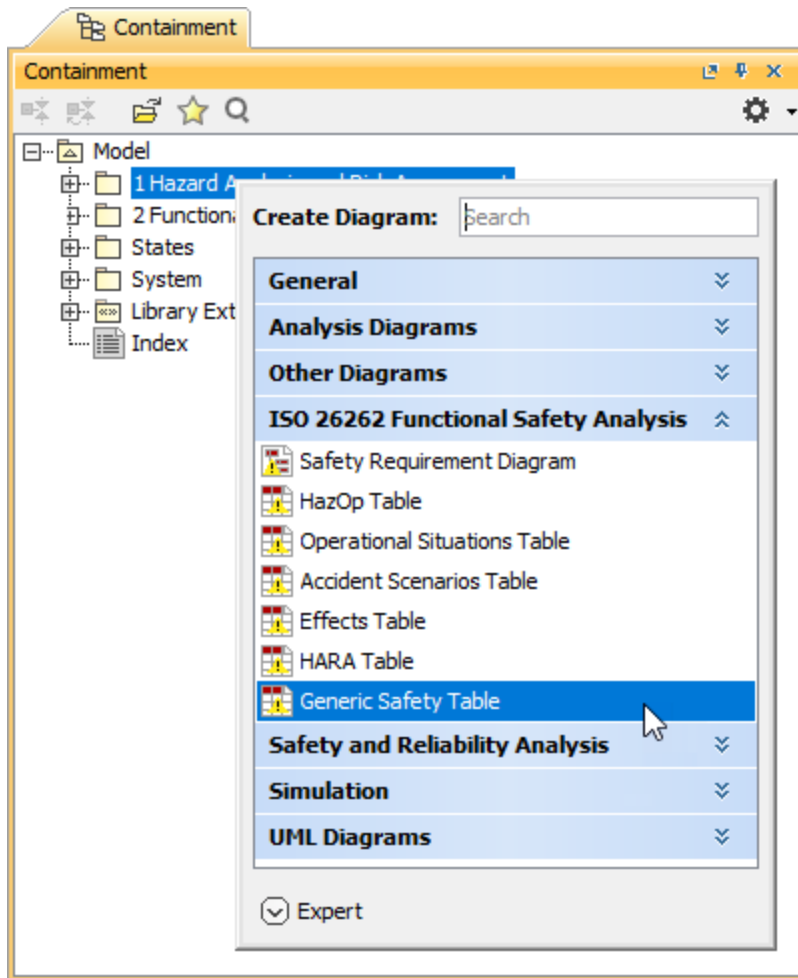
Containment

Containment

Model
1 Hazard A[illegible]
2 Functiona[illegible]
States
System
Library Ext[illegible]
Index

Create Diagram: Search

General
Analysis Diagrams
Other Diagrams
ISO 26262 Functional Safety Analysis
Safety Requirement Diagram
HazOp Table
Operational Situations Table
Accident Scenarios Table
Effects Table
HARA Table
Generic Safety Table
Safety and Reliability Analysis
Simulation
UML Diagrams

Expert